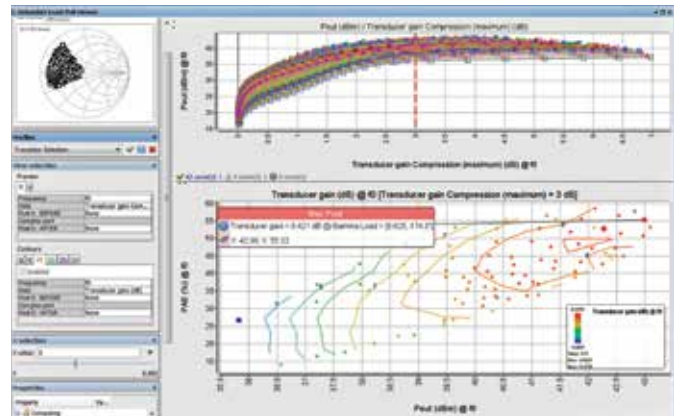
Pout (dBm) / Transducer gain Compression (maximum) @ f0

Pout (dBm) @ f0

Transducer gain Compression (maximum) (dB) @ f0

Transducer gain (dB) @ f0 [Transducer gain Compression (maximum) = 3 dB]

Max Point

Transducer gain = 8.421 dB @ Gamma Load = [0.625, 174.2]

PAE (%) @ f0

Pout (dBm) @ f0

Transducer gain (dB) @ f0

Profiles

Transducer Selection

Data selection

Contours

Constellation

Properties

Property

Value

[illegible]